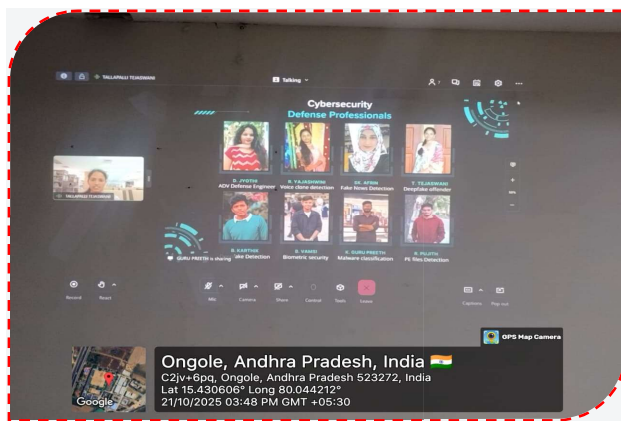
TALLAPALLI TEJASWANI

Talking

Cybersecurity
Defense Professionals

D. JYOTHI
ADV Defense Engineer

R. YAJASHWINI
Voice clone detection

SK. AFRIN
Fake News Detection

T. TEJASWANI
Deepfake offender

TALLAPALLI TEJASWANI

B. KARTHIK
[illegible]ake Detection

D. VAMSI
Biometric security

K. GURU PREETH
Malware classification

R. PUJITH
PE files Detection

GURU PREETH is sharing

Record

React

Mic

Camera

Share

Control

Tools

Leave

Captions

Pop out

GPS Map Camera

Ongole, Andhra Pradesh, India 🇮🇳
C2jv+6pq, Ongole, Andhra Pradesh 523272, India
Lat 15.430606° Long 80.044212°
21/10/2025 03:48 PM GMT +05:30

Google